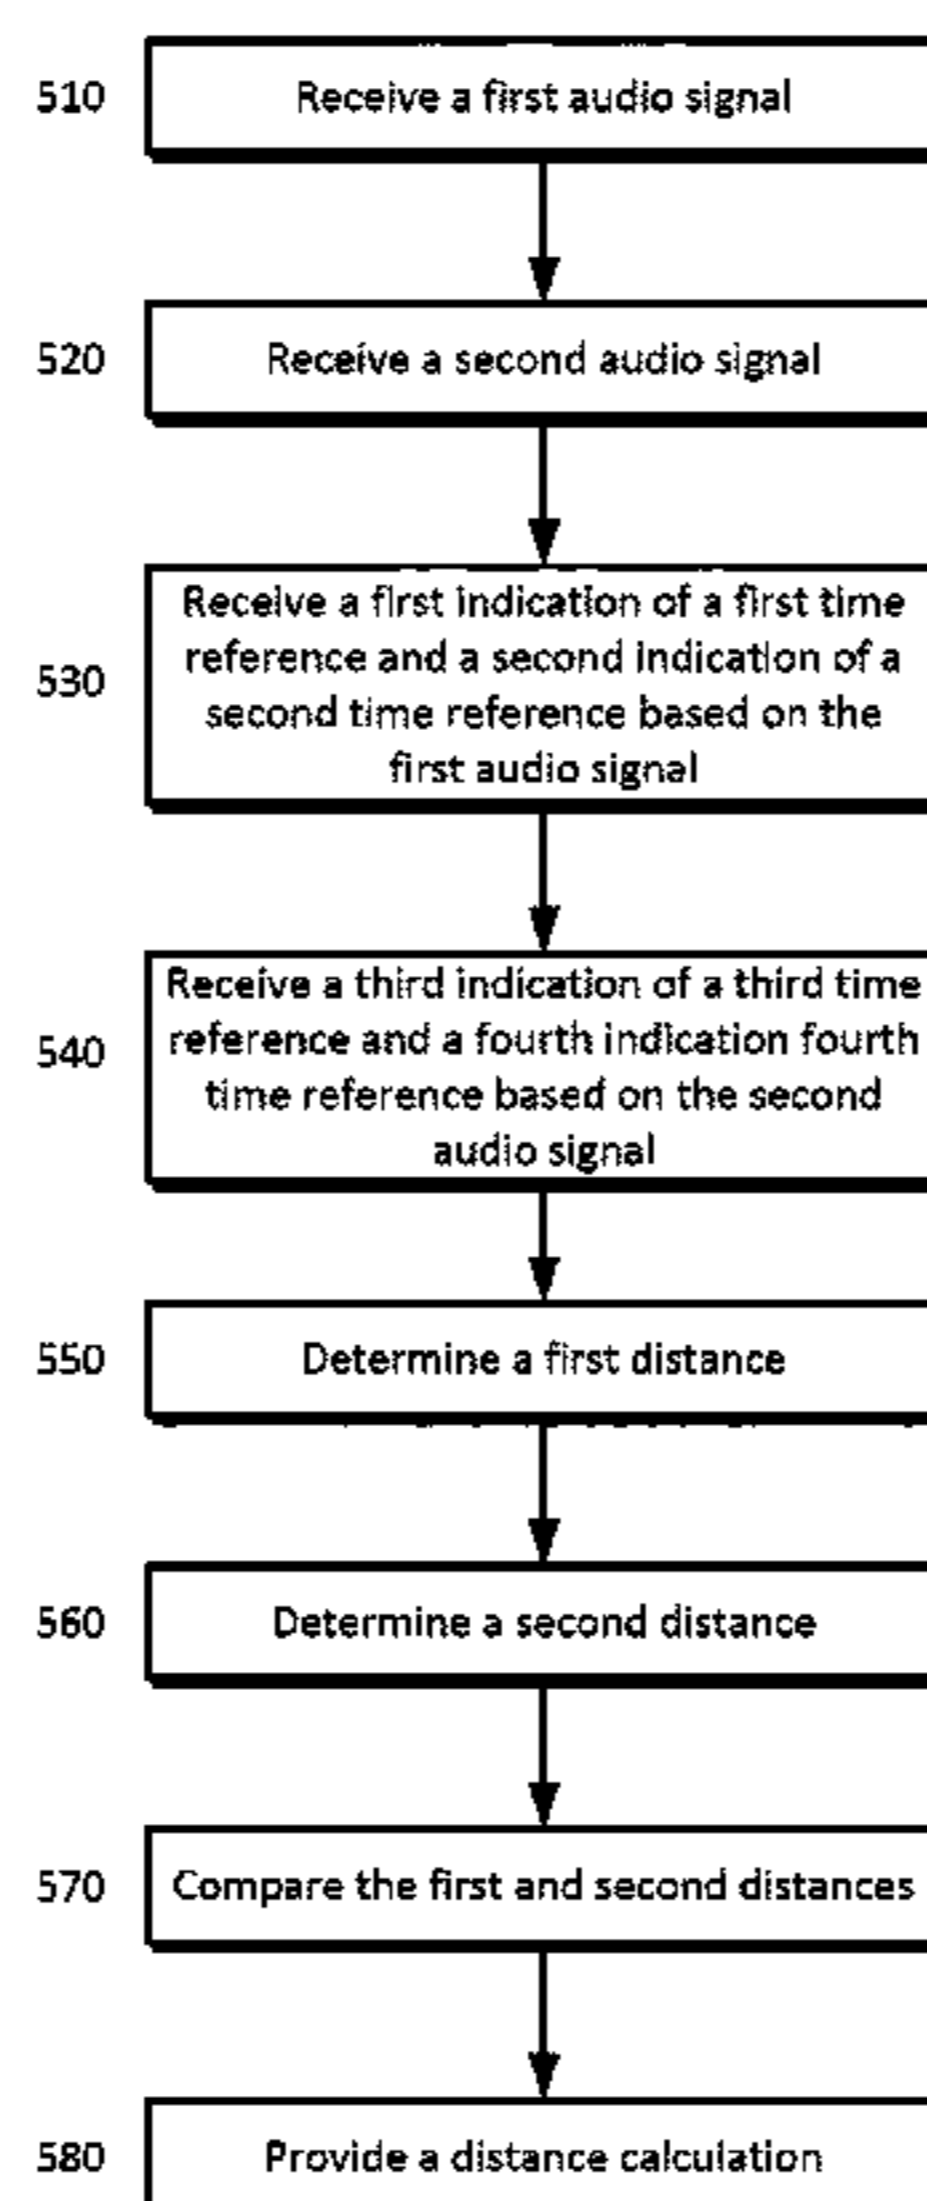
510
Receive a first audio signal

520
Receive a second audio signal

530
Receive a first indication of a first time reference and a second indication of a second time reference based on the first audio signal

540
Receive a third indication of a third time reference and a fourth indication fourth time reference based on the second audio signal

550
Determine a first distance

560
Determine a second distance

570
Compare the first and second distances

580
Provide a distance calculation